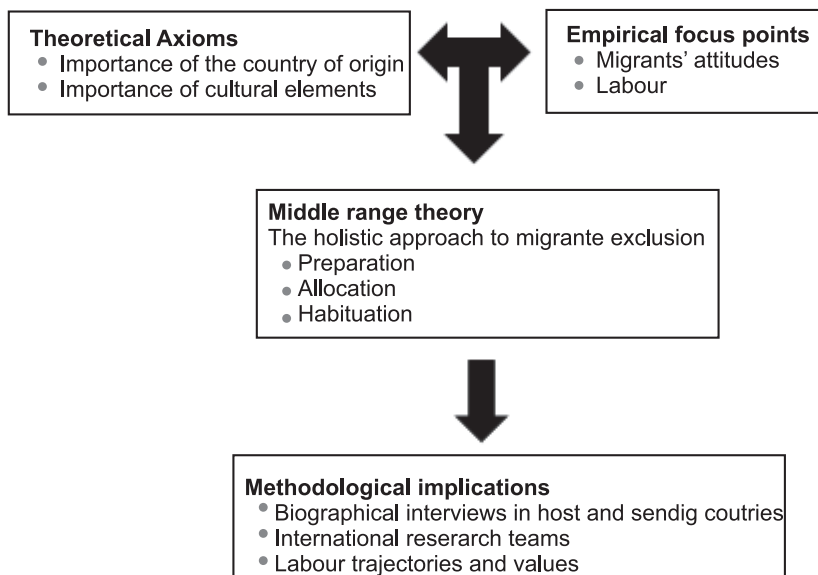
**Theoretical Axioms**
- Importance of the country of origin
- Importance of cultural elements

**Empirical focus points**
- Migrants' attitudes
- Labour

**Middle range theory**
The holistic approach to migrante exclusion
- Preparation
- Allocation
- Habituation

**Methodological implications**
- Biographical interviews in host and sendig coutries
- International research teams
- Labour trajectories and values